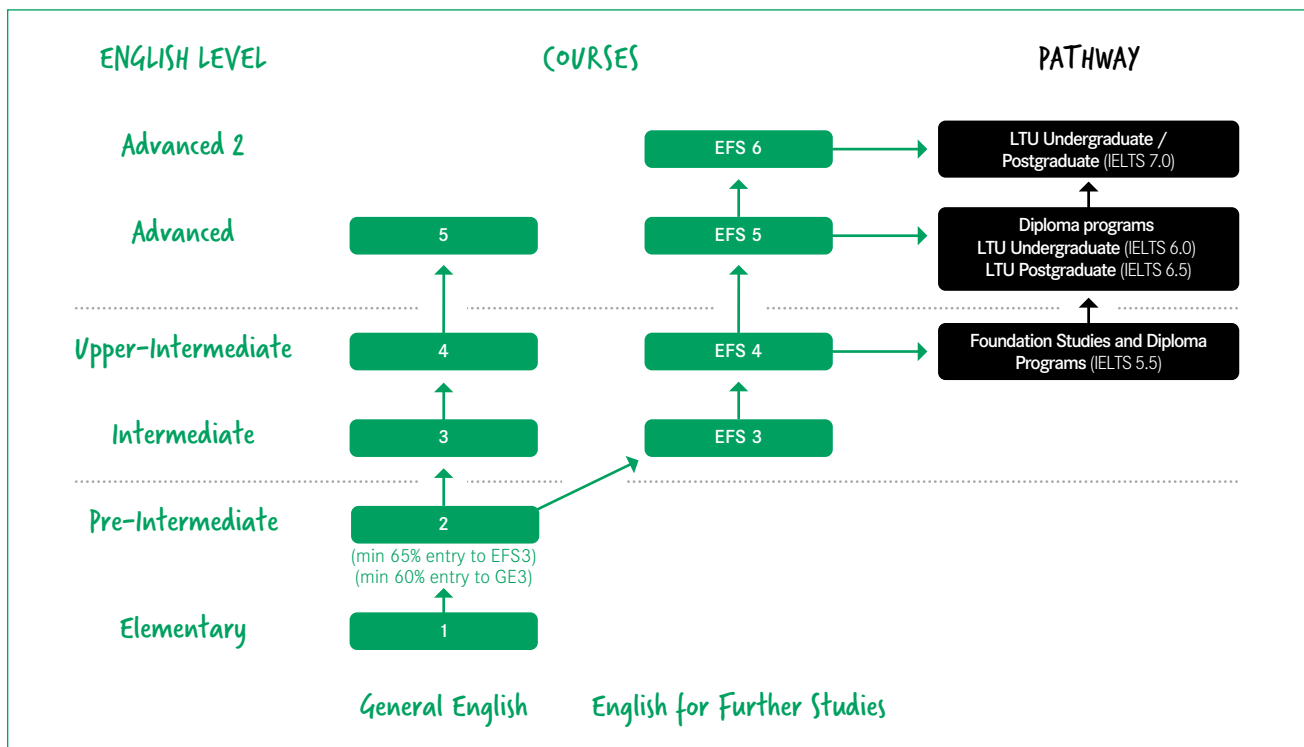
ENGLISH LEVEL

COURSES

PATHWAY

Advanced 2

EFS 6

LTU Undergraduate / Postgraduate (IELTS 7.0)

Advanced

5

EFS 5

Diploma programs
LTU Undergraduate (IELTS 6.0)
LTU Postgraduate (IELTS 6.5)

Upper-Intermediate

4

EFS 4

Foundation Studies and Diploma Programs (IELTS 5.5)

Intermediate

3

EFS 3

Pre-Intermediate

2

(min 65% entry to EFS3)
(min 60% entry to GE3)

Elementary

1

General English

English for Further Studies